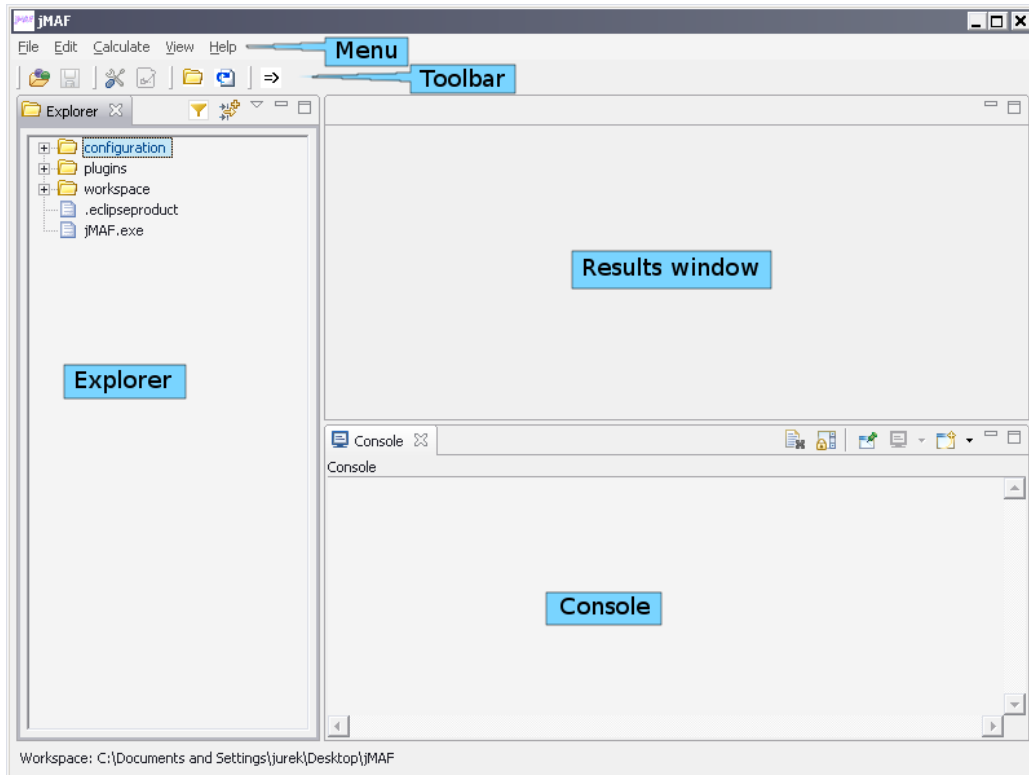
jMAF

File Edit Calculate View Help

Menu

=>

Toolbar

Explorer

configuration
plugins
workspace
.eclipseproduct
jMAF.exe

Results window

Explorer

Console

Console

Console

Workspace: C:\Documents and Settings\jurek\Desktop\jMAF